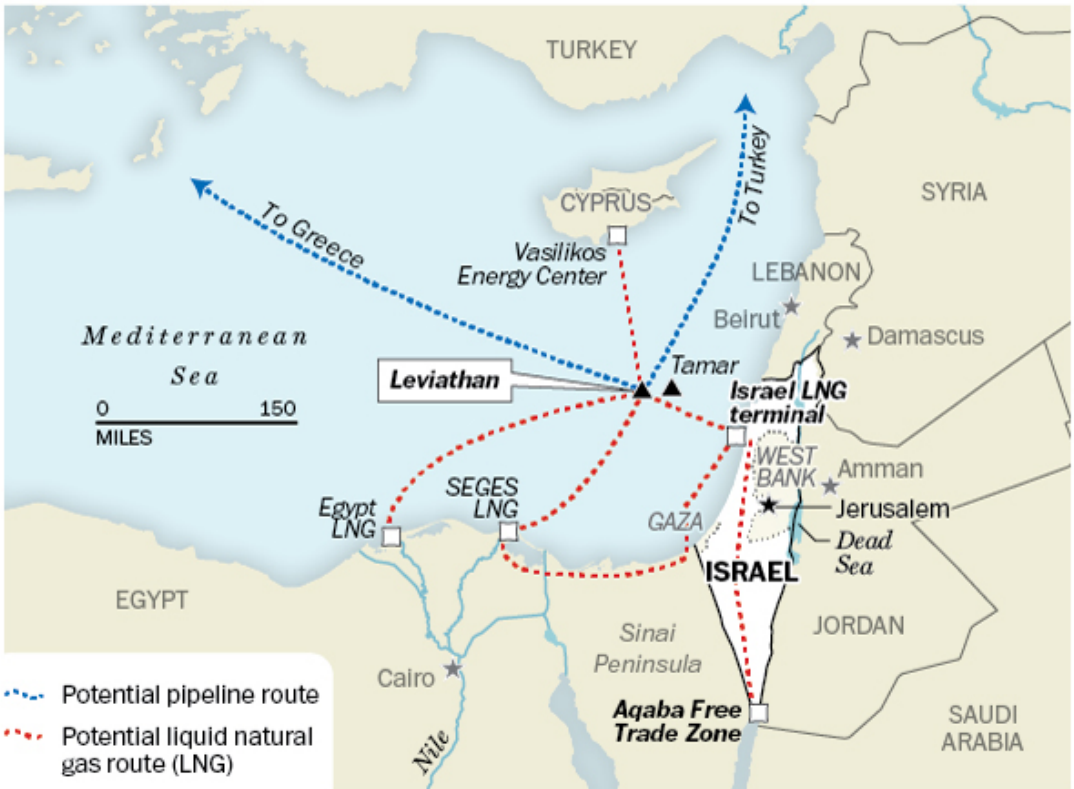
TURKEY

SYRIA

CYPRUS

To Turkey

To Greece

Vasilikos Energy Center

LEBANON

Beirut

Damascus

Mediterranean Sea

Tamar

Leviathan

Israel LNG terminal

0 150 MILES

WEST BANK

Amman

Jerusalem

Egypt LNG

SEGES LNG

GAZA

Dead Sea

ISRAEL

EGYPT

JORDAN

Sinai Peninsula

Cairo

Aqaba Free Trade Zone

SAUDI ARABIA

Nile

Potential pipeline route

Potential liquid natural gas route (LNG)